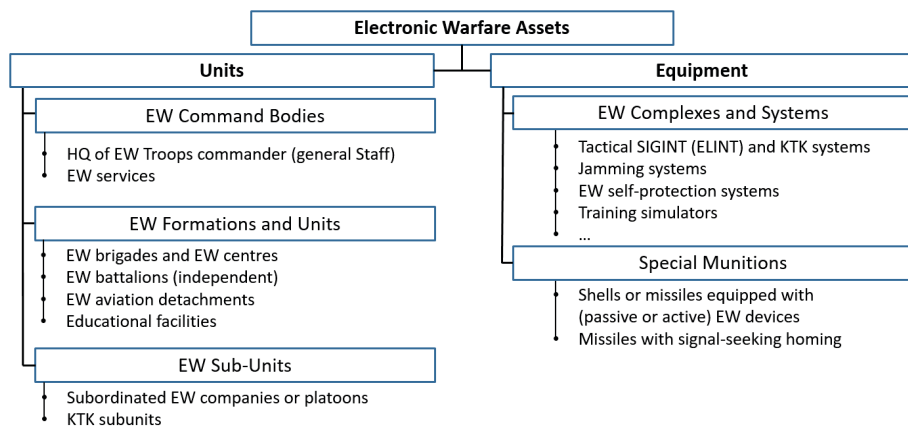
Electronic Warfare Assets

Units

EW Command Bodies

HQ of EW Troops commander (general Staff)
EW services

EW Formations and Units

EW brigades and EW centres
EW battalions (independent)
EW aviation detachments
Educational facilities

EW Sub-Units

Subordinated EW companies or platoons
KTK subunits

Equipment

EW Complexes and Systems

Tactical SIGINT (ELINT) and KTK systems
Jamming systems
EW self-protection systems
Training simulators
...

Special Munitions

Shells or missiles equipped with (passive or active) EW devices
Missiles with signal-seeking homing